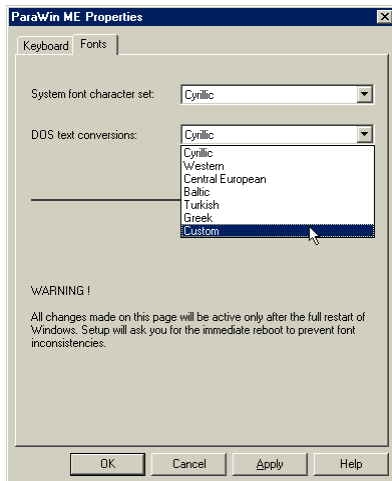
ParaWin ME Properties
×
Keyboard
Fonts

System font character set:
Cyrillic

DOS text conversions:
Cyrillic
Cyrillic
Western
Central European
Baltic
Turkish
Greek
Custom

WARNING !

All changes made on this page will be active only after the full restart of Windows. Setup will ask you for the immediate reboot to prevent font inconsistencies.

OK
Cancel
Apply
Help